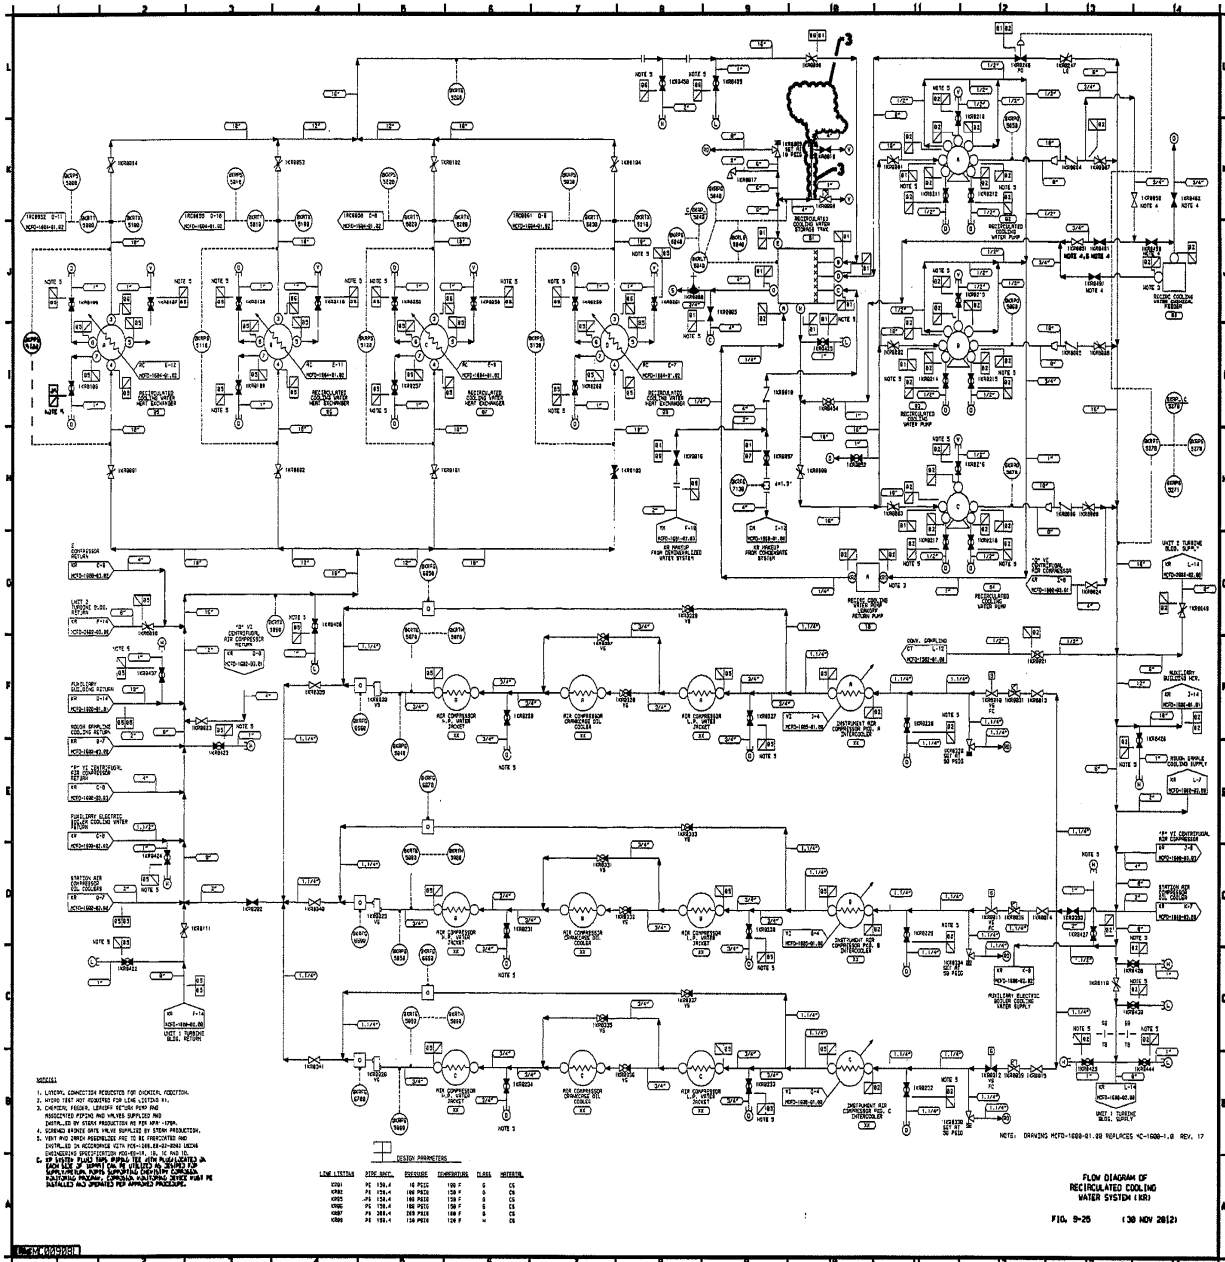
1 2 3 4 5 6 7 8 9 10 11 12 13 14

RECIRCULATED COOLING WATER HEAT EXCHANGER

RECIRCULATED COOLING WATER STORAGE TANK

RECIRCULATED COOLING WATER PUMP

AIR COMPRESSOR H.P. WATER JACKET

AIR COMPRESSOR CRANKCASE OIL COOLER

AIR COMPRESSOR L.P. WATER JACKET

INSTRUMENT AIR COMPRESSOR PKG. A INTERCOOLER

INSTRUMENT AIR COMPRESSOR PKG. B INTERCOOLER

INSTRUMENT AIR COMPRESSOR PKG. C INTERCOOLER

NOTES:
1. LATERAL CONNECTION REQUESTED FOR CHEMICAL ADDITION.
2. HYDRO TEST NOT REQUIRED FOR LINE LISTING KI.
3. CHEMICAL FEEDER, LEAKOFF RETURN PUMP AND ASSOCIATED PIPING AND VALVES SUPPLIED AND INSTALLED BY STEAM PRODUCTION AS PER MPR-1790.
4. SCREWED DRAIN GATE VALVE SUPPLIED BY STEAM PRODUCTION.
5. VENT AND DRAIN ASSEMBLIES ARE TO BE FABRICATED AND INSTALLED IN ACCORDANCE WITH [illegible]
6. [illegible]

DESIGN PARAMETERS

| LINE LISTING | PIPE SPEC. | PRESSURE | TEMPERATURE | CLASS | MATERIAL |
|---|---|---|---|---|---|
| KR01 | PE 150.4 | 10 PSIG | 150 F | G | CS |
| KR02 | PE 150.4 | 100 PSIG | 150 F | G | CS |
| KR03 | PE 150.4 | 100 PSIG | 150 F | G | CS |
| KR06 | PE 150.4 | 100 PSIG | 150 F | G | CS |
| KR07 | PE 300.4 | 200 PSIG | 150 F | G | CS |
| KR09 | PE 150.4 | 150 PSIG | 120 F | H | CS |

NOTE: DRAWING MCFD-1600-01.00 REPLACES MC-1600-1.0 REV. 17

FLOW DIAGRAM OF RECIRCULATED COOLING WATER SYSTEM (KR)

FIG. 9-25 (30 NOV 2012)

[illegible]